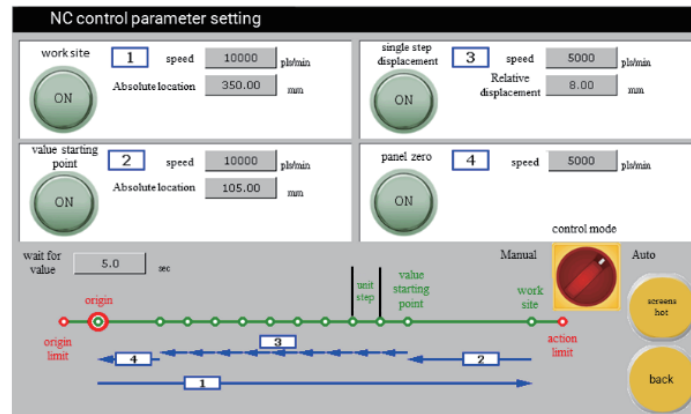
NC control parameter setting

work site
ON
1
speed 10000 pls/min
Absolute location 350.00 mm

single step displacement
ON
3
speed 5000 pls/min
Relative displacement 8.00 mm

value starting point
ON
2
speed 10000 pls/min
Absolute location 105.00 mm

panel zero
ON
4
speed 5000 pls/min

control mode
Manual
Auto

wait for value 5.0 sec

origin
unit step
value starting point
work site
origin limit
action limit
3
4
2
1

screens hot
back